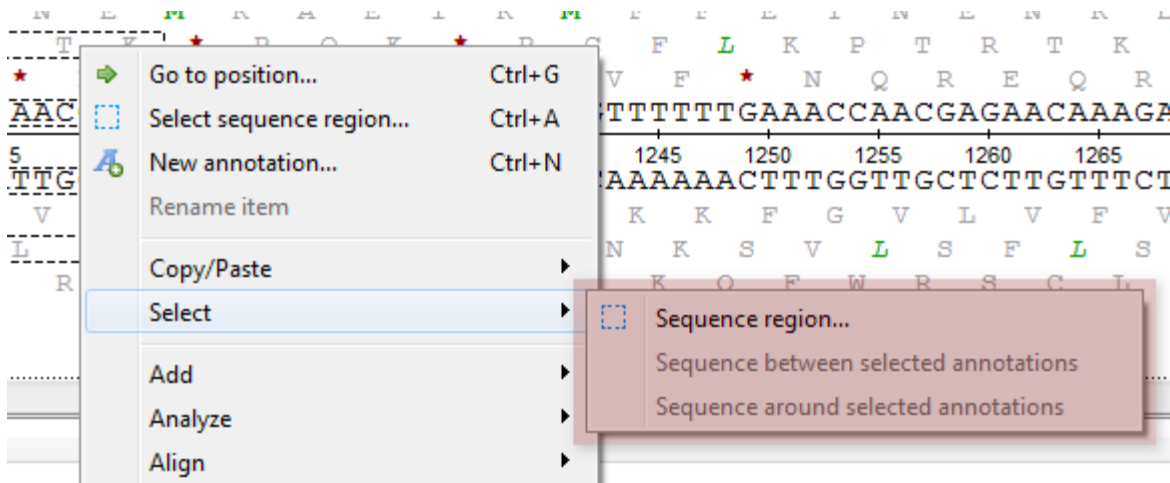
Go to position... Ctrl+G
Select sequence region... Ctrl+A
New annotation... Ctrl+N
Rename item
Copy/Paste
Select
Add
Analyze
Align

Sequence region...
Sequence between selected annotations
Sequence around selected annotations

AAC
TTTTTTGAAACCAACGAGAACAAAGA
1245 1250 1255 1260 1265
TTG
AAAAAACTTTGGTTGCTCTTGTTTCT
F L K P T R T K
V F * N Q R E Q R
K K F G V L V F V
N K S V L S F L S